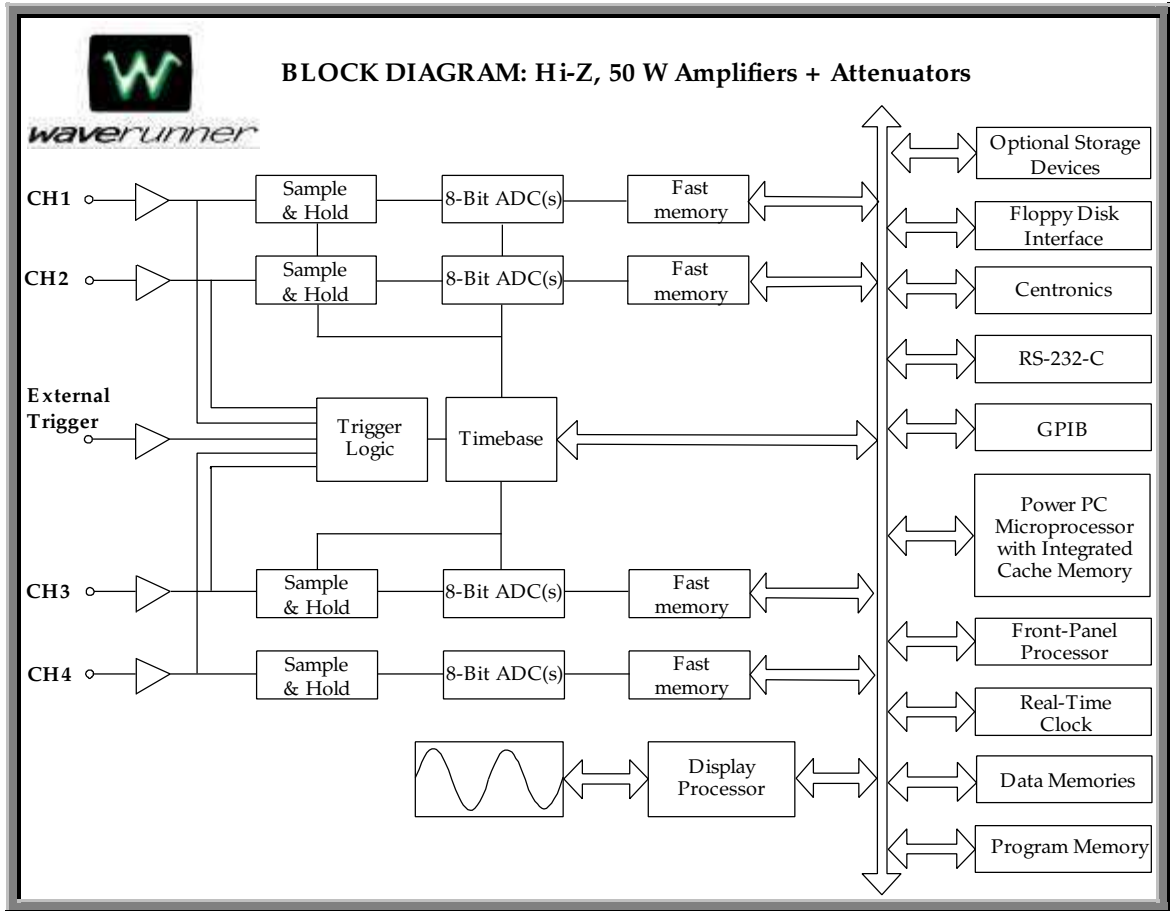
W
waverunner

BLOCK DIAGRAM: Hi-Z, 50 W Amplifiers + Attenuators

CH1
Sample & Hold
8-Bit ADC(s)
Fast memory

CH2
Sample & Hold
8-Bit ADC(s)
Fast memory

External Trigger
Trigger Logic
Timebase

CH3
Sample & Hold
8-Bit ADC(s)
Fast memory

CH4
Sample & Hold
8-Bit ADC(s)
Fast memory

Display Processor

Optional Storage Devices
Floppy Disk Interface
Centronics
RS-232-C
GPIB
Power PC Microprocessor with Integrated Cache Memory
Front-Panel Processor
Real-Time Clock
Data Memories
Program Memory